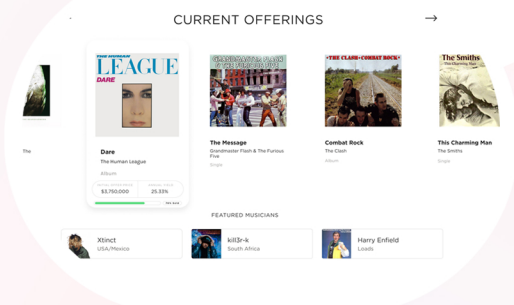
CURRENT OFFERINGS

The

THE HUMAN LEAGUE
DARE

Dare
The Human League
Album
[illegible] $3,750,000
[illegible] 25.33%
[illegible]

GRANDMASTER FLASH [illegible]
The Message
Grandmaster Flash & The Furious Five
Single

THE CLASH COMBAT ROCK
Combat Rock
The Clash
Album

The Smiths
This Charming Man
The Smiths
Single

FEATURED MUSICIANS

Xtinct
USA/Mexico

kill3r-k
South Africa

Harry Enfield
Loads